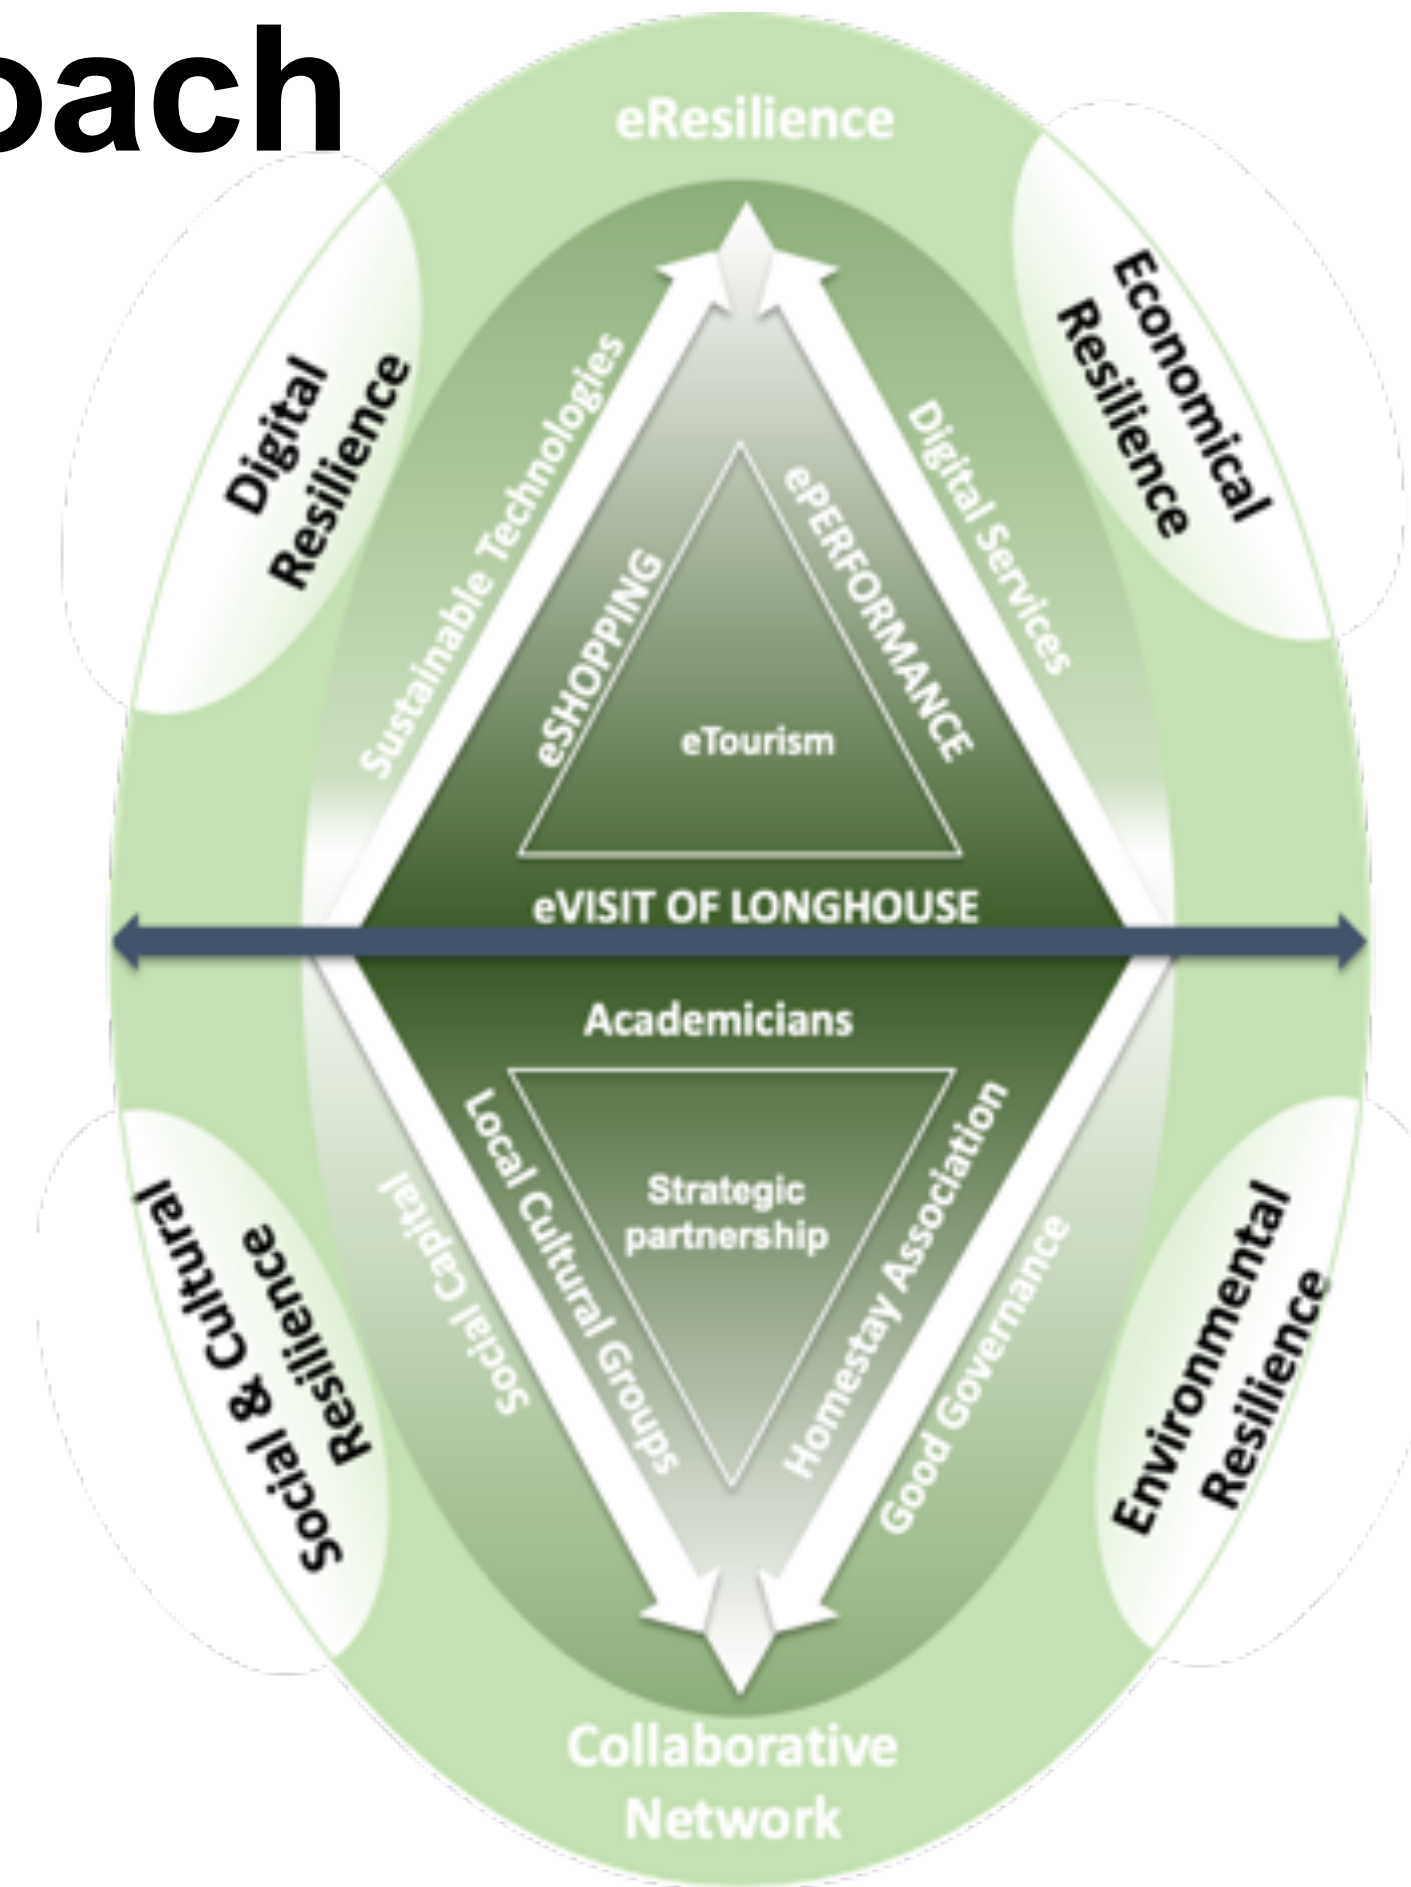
oach

eResilience

Digital Resilience

Economical Resilience

Sustainable Technologies

Digital Services

eSHOPPING

ePERFORMANCE

eTourism

eVISIT OF LONGHOUSE

Academicians

Local Cultural Groups

Homestay Association

Strategic partnership

Social Capital

Good Governance

Social & Cultural Resilience

Environmental Resilience

Collaborative Network